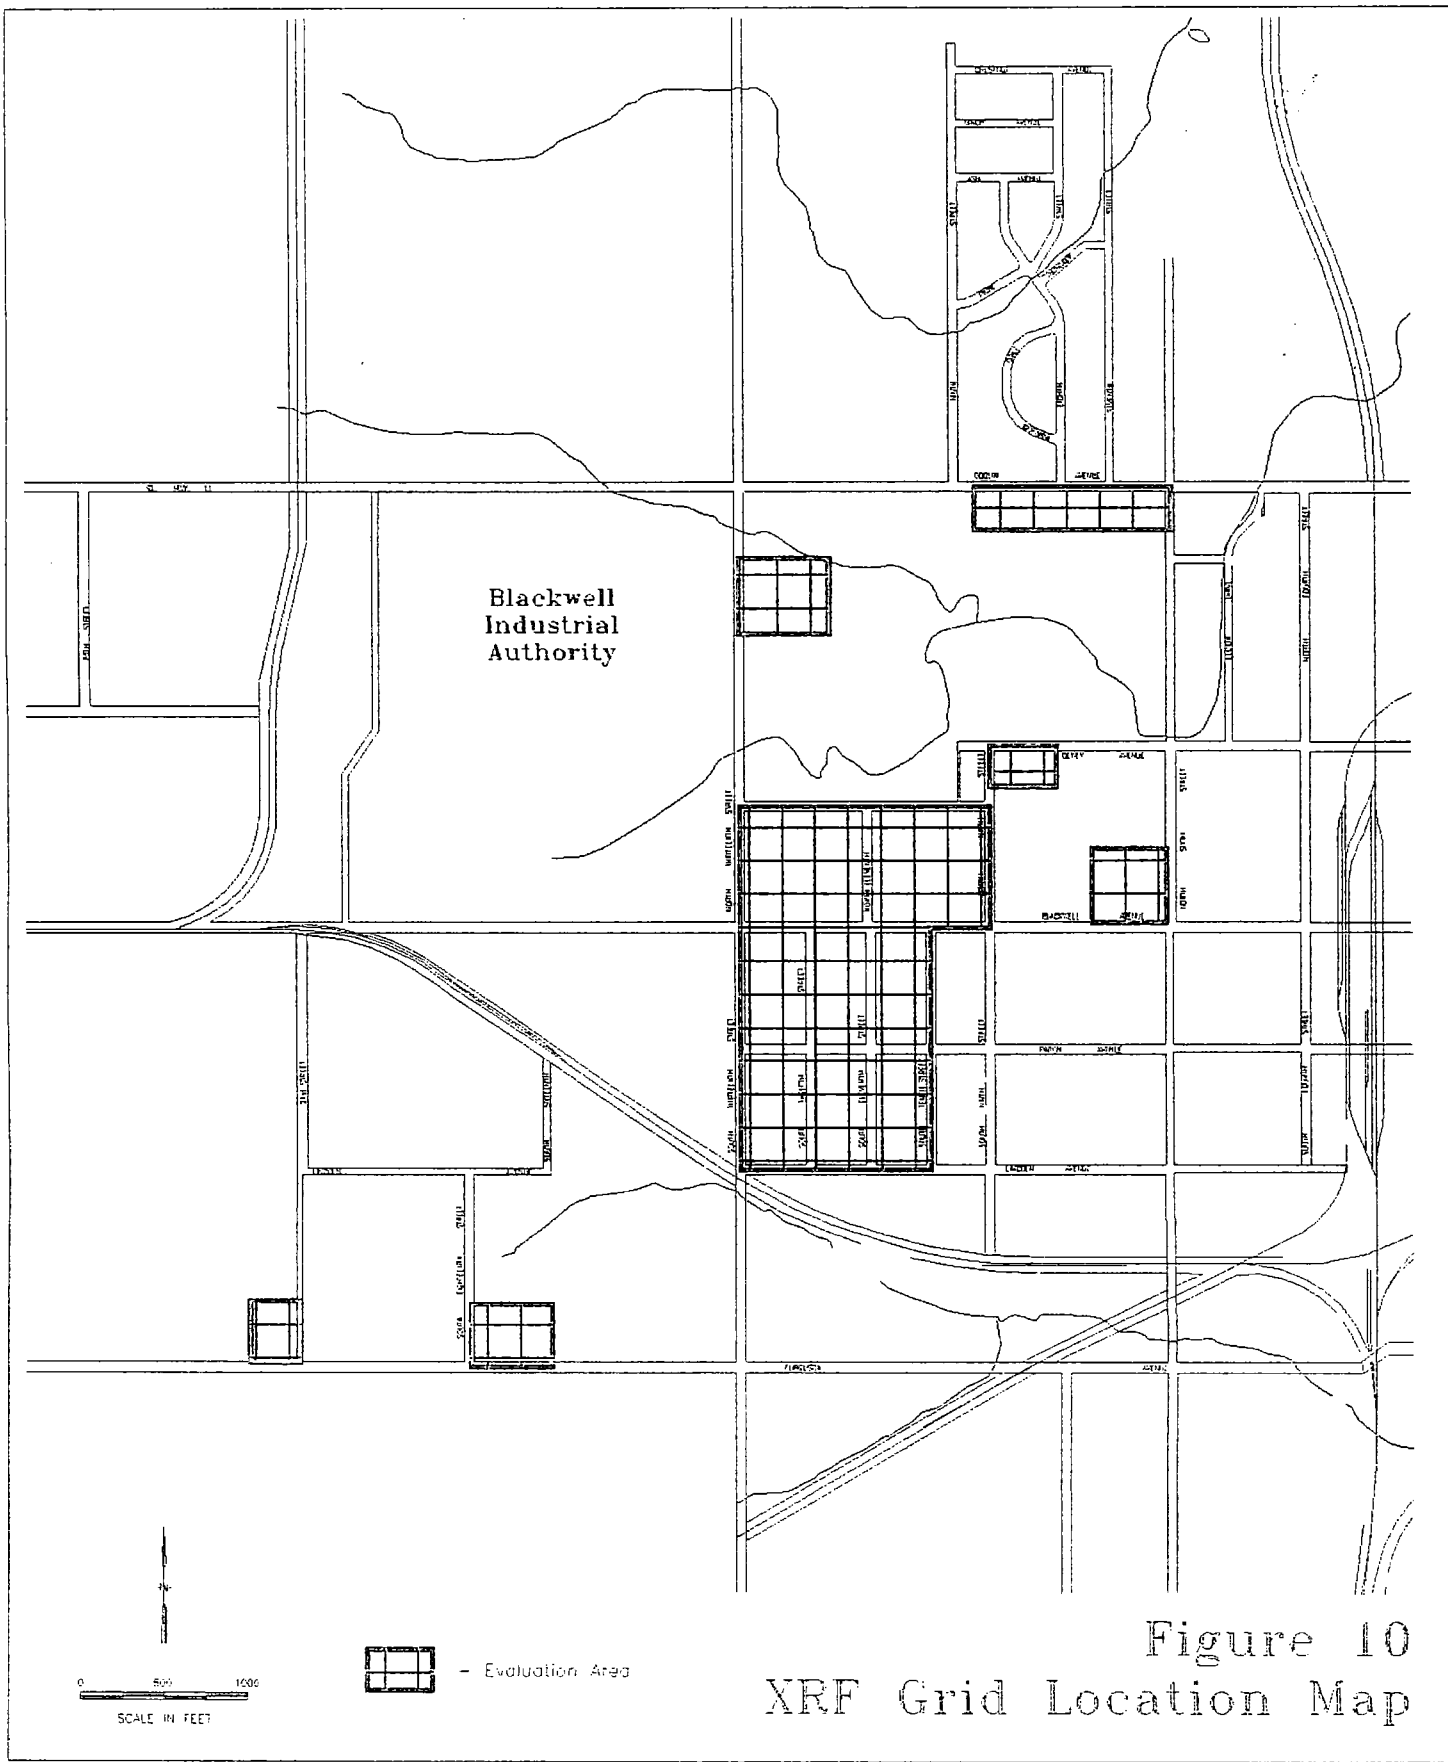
Blackwell Industrial Authority

ST. HWY 11

AVENUE

STREET

NORTH

DOOLIN AVENUE

DEWEY AVENUE

BLACKWELL AVENUE

PADEN AVENUE

LINDEN AVENUE

FERGUSON AVENUE

N

0 500 1000
SCALE IN FEET

- Evaluation Area

Figure 10
XRF Grid Location Map